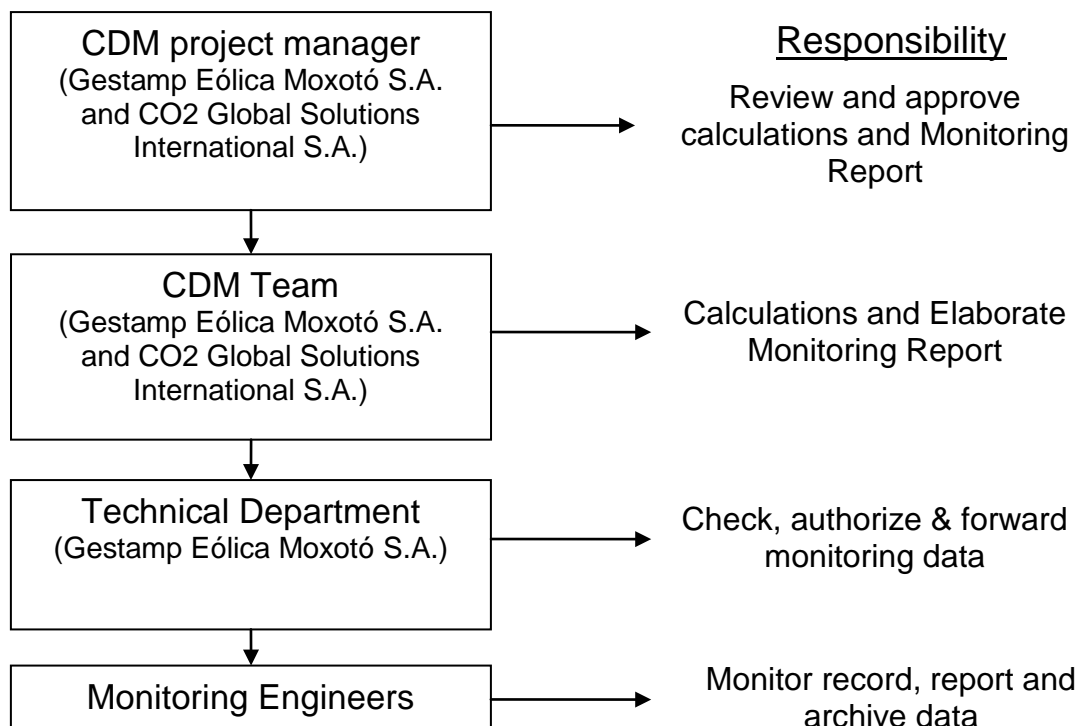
CDM project manager
(Gestamp Eólica Moxotó S.A. and CO2 Global Solutions International S.A.)

Responsibility

Review and approve calculations and Monitoring Report

CDM Team
(Gestamp Eólica Moxotó S.A. and CO2 Global Solutions International S.A.)

Calculations and Elaborate Monitoring Report

Technical Department
(Gestamp Eólica Moxotó S.A.)

Check, authorize & forward monitoring data

Monitoring Engineers

Monitor record, report and archive data